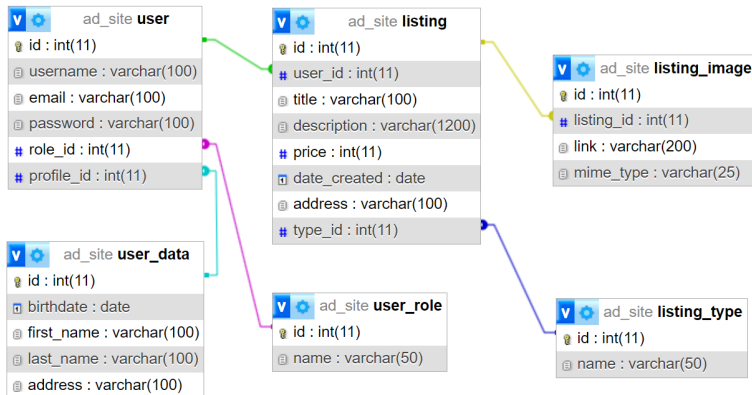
ad_site **user**
id : int(11)
username : varchar(100)
email : varchar(100)
password : varchar(100)
role_id : int(11)
profile_id : int(11)

ad_site **listing**
id : int(11)
user_id : int(11)
title : varchar(100)
description : varchar(1200)
price : int(11)
date_created : date
address : varchar(100)
type_id : int(11)

ad_site **listing_image**
id : int(11)
listing_id : int(11)
link : varchar(200)
mime_type : varchar(25)

ad_site **user_data**
id : int(11)
birthdate : date
first_name : varchar(100)
last_name : varchar(100)
address : varchar(100)

ad_site **user_role**
id : int(11)
name : varchar(50)

ad_site **listing_type**
id : int(11)
name : varchar(50)